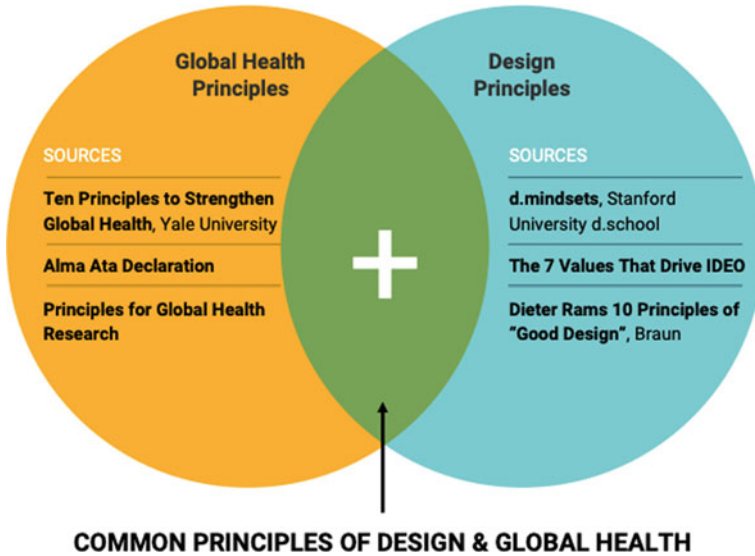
Global Health Principles

SOURCES

Ten Principles to Strengthen Global Health, Yale University

Alma Ata Declaration

Principles for Global Health Research

Design Principles

SOURCES

d.mindsets, Stanford University d.school

The 7 Values That Drive IDEO

Dieter Rams 10 Principles of "Good Design", Braun

+

COMMON PRINCIPLES OF DESIGN & GLOBAL HEALTH